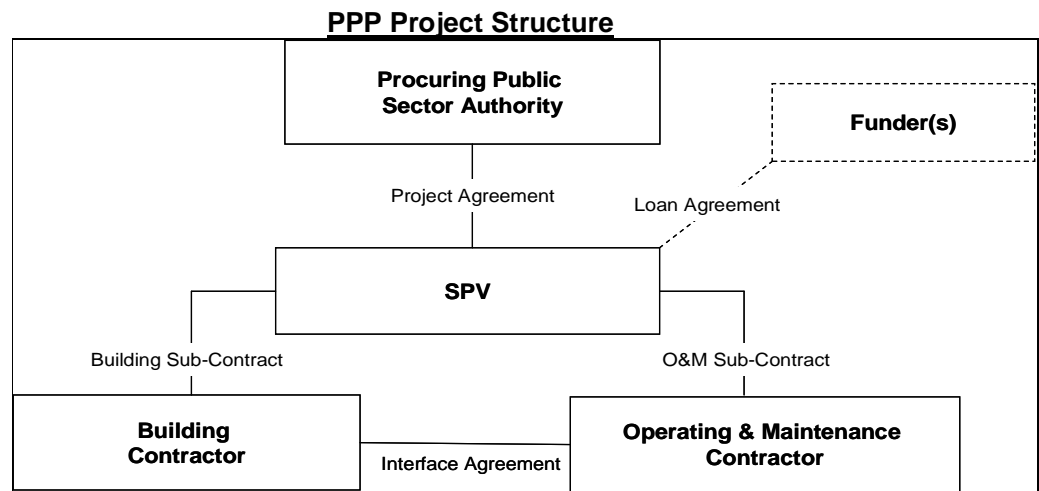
PPP Project Structure

Procuring Public Sector Authority

Funder(s)

Project Agreement

Loan Agreement

SPV

Building Sub-Contract

O&M Sub-Contract

Building Contractor

Interface Agreement

Operating & Maintenance Contractor